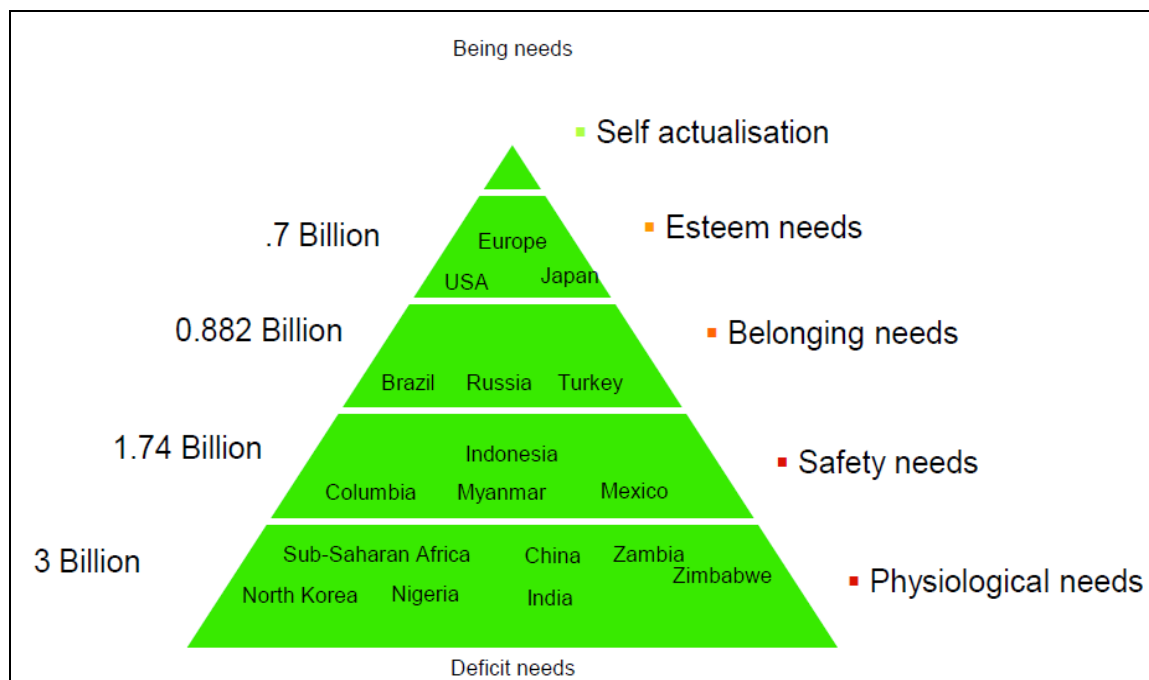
Being needs

Self actualisation

.7 Billion

Europe
USA Japan

Esteem needs

0.882 Billion

Brazil Russia Turkey

Belonging needs

1.74 Billion

Indonesia
Columbia Myanmar Mexico

Safety needs

3 Billion

Sub-Saharan Africa China Zambia Zimbabwe
North Korea Nigeria India

Physiological needs

Deficit needs